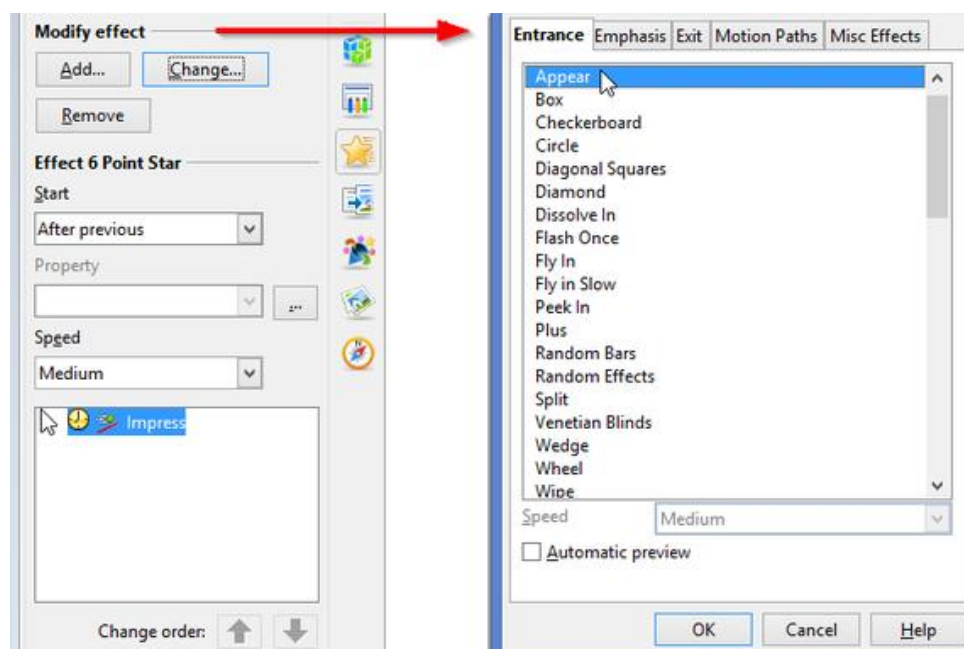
Modify effect

Add...

Change...

Remove

Effect 6 Point Star

Start

After previous

Property

...

Speed

Medium

Impress

Change order:

Entrance | Emphasis | Exit | Motion Paths | Misc Effects

Appear
Box
Checkerboard
Circle
Diagonal Squares
Diamond
Dissolve In
Flash Once
Fly In
Fly in Slow
Peek In
Plus
Random Bars
Random Effects
Split
Venetian Blinds
Wedge
Wheel
Wipe

Speed

Medium

Automatic preview

OK

Cancel

Help